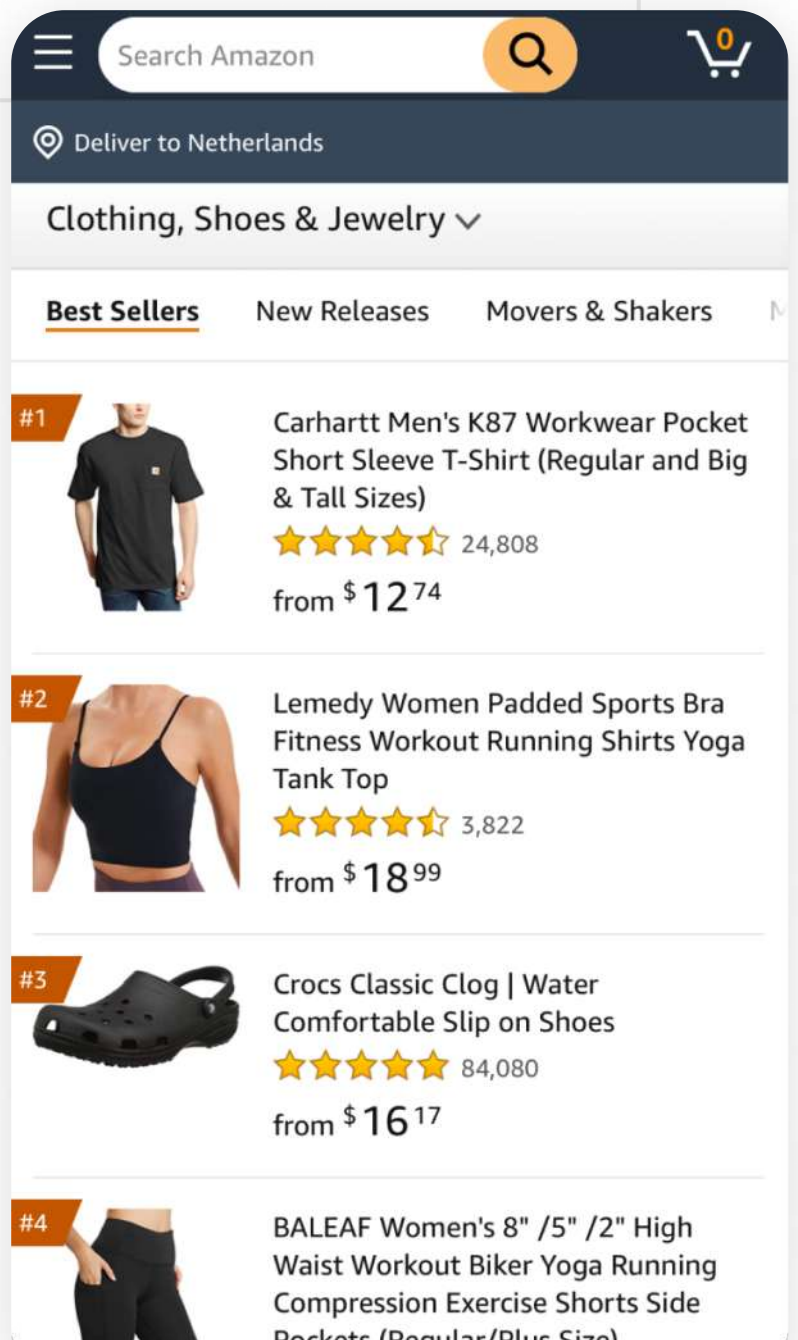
Search Amazon

0

Deliver to Netherlands

Clothing, Shoes & Jewelry

Best Sellers New Releases Movers & Shakers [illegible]

#1

Carhartt Men's K87 Workwear Pocket Short Sleeve T-Shirt (Regular and Big & Tall Sizes)

24,808

from $12^{74}$

#2

Lemedy Women Padded Sports Bra Fitness Workout Running Shirts Yoga Tank Top

3,822

from $18^{99}$

#3

Crocs Classic Clog | Water Comfortable Slip on Shoes

84,080

from $16^{17}$

#4

BALEAF Women's 8" /5" /2" High Waist Workout Biker Yoga Running Compression Exercise Shorts Side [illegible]